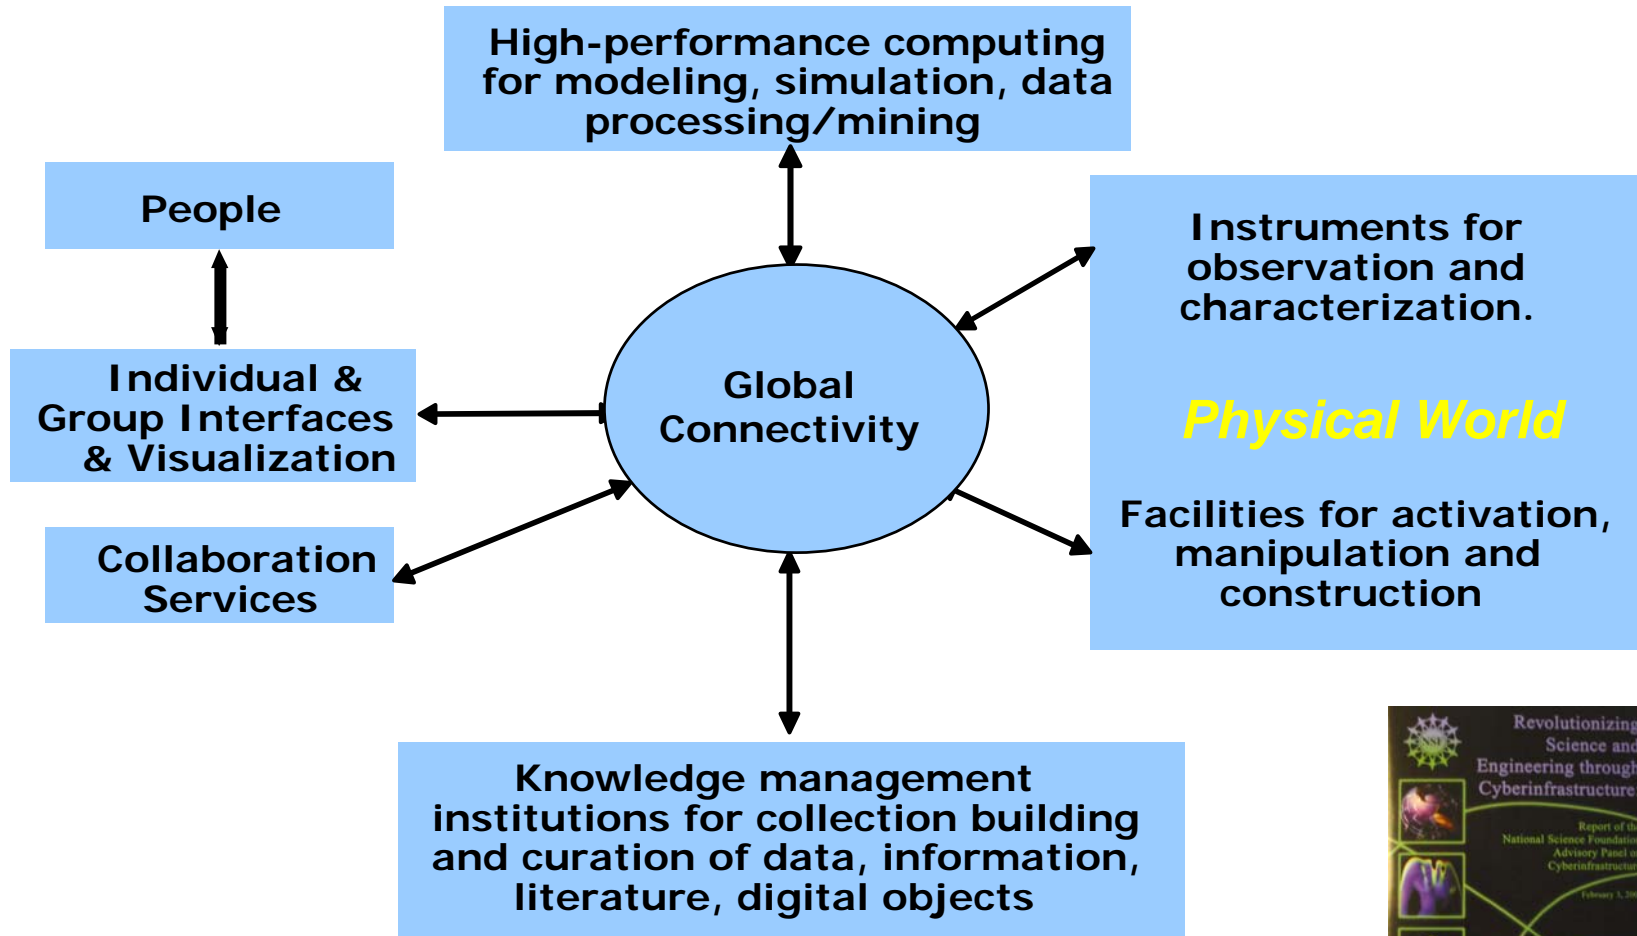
High-performance computing for modeling, simulation, data processing/mining

People

Individual & Group Interfaces & Visualization

Global Connectivity

Instruments for observation and characterization.

Physical World

Facilities for activation, manipulation and construction

Collaboration Services

Knowledge management institutions for collection building and curation of data, information, literature, digital objects

Revolutionizing Science and Engineering through Cyberinfrastructure

Report of the National Science Foundation Advisory Panel on Cyberinfrastructure

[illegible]